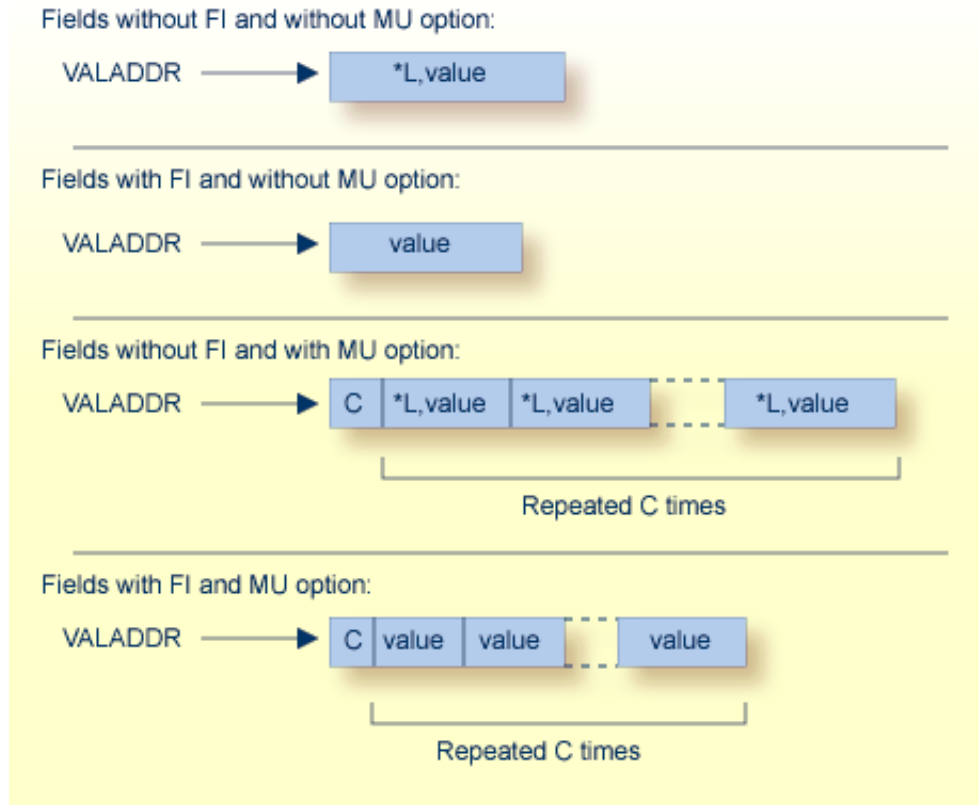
Fields without FI and without MU option:

VALADDR *L,value

Fields with FI and without MU option:

VALADDR value

Fields without FI and with MU option:

VALADDR C *L,value *L,value *L,value

Repeated C times

Fields with FI and MU option:

VALADDR C value value value

Repeated C times